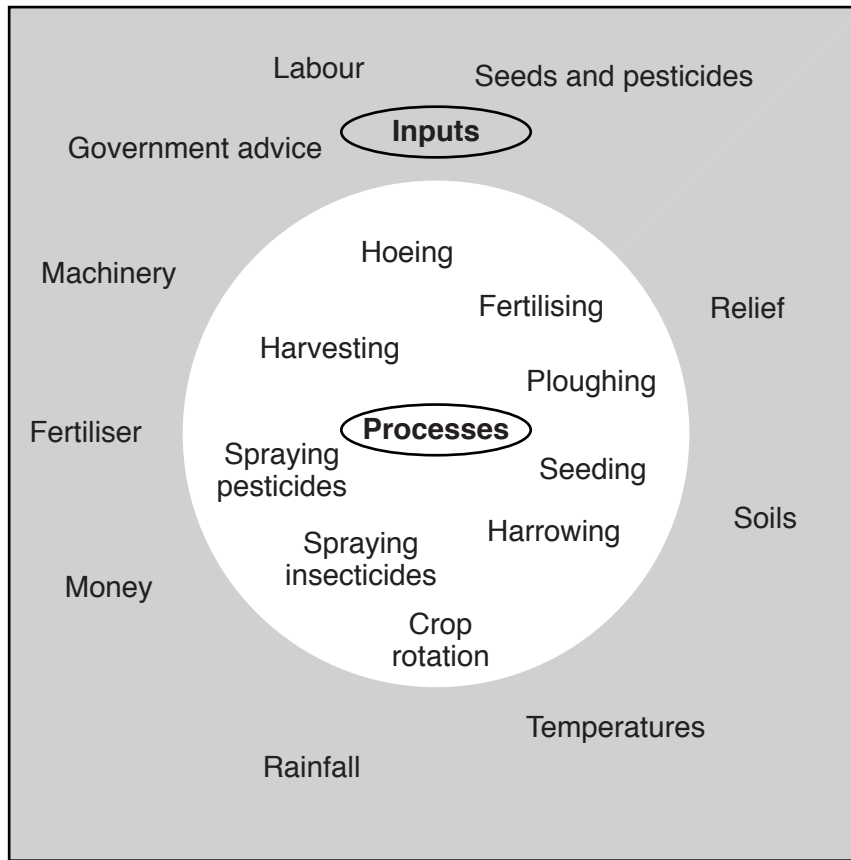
Labour

Seeds and pesticides

Government advice

Inputs

Machinery

Hoeing

Fertilising

Relief

Harvesting

Ploughing

Fertiliser

Processes

Spraying pesticides

Seeding

Soils

Harrowing

Spraying insecticides

Money

Crop rotation

Temperatures

Rainfall